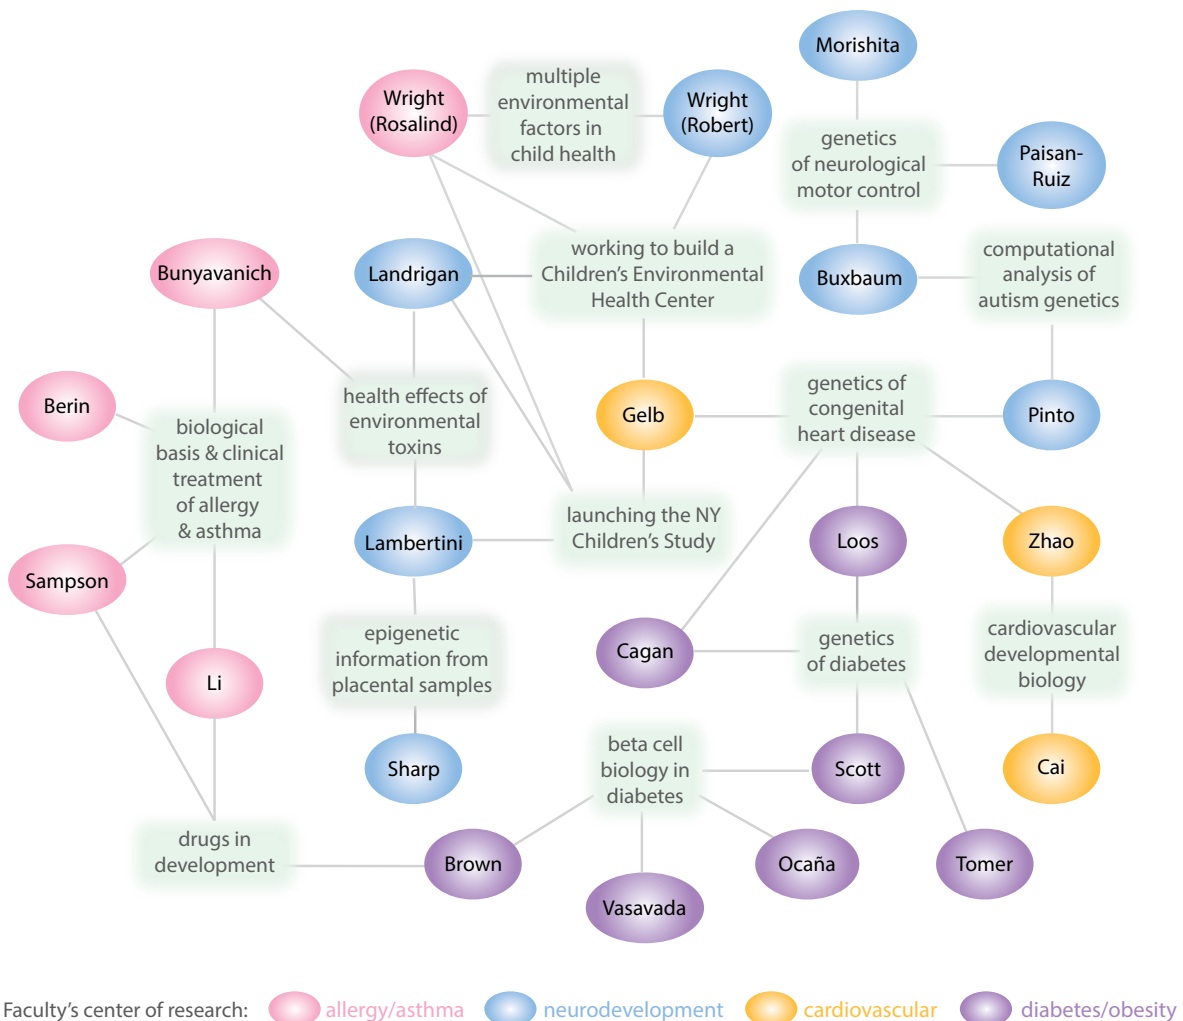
Morishita

Wright (Rosalind)

multiple environmental factors in child health

Wright (Robert)

genetics of neurological motor control

Paisan-Ruiz

Bunyavanich

Landrigan

working to build a Children's Environmental Health Center

Buxbaum

computational analysis of autism genetics

Berin

biological basis & clinical treatment of allergy & asthma

health effects of environmental toxins

Gelb

genetics of congenital heart disease

Pinto

launching the NY Children's Study

Sampson

Lambertini

Loos

Zhao

epigenetic information from placental samples

Cagan

genetics of diabetes

cardiovascular developmental biology

Li

Sharp

beta cell biology in diabetes

Scott

Cai

drugs in development

Brown

Ocaña

Tomer

Vasavada

Faculty's center of research: allergy/asthma neurodevelopment cardiovascular diabetes/obesity